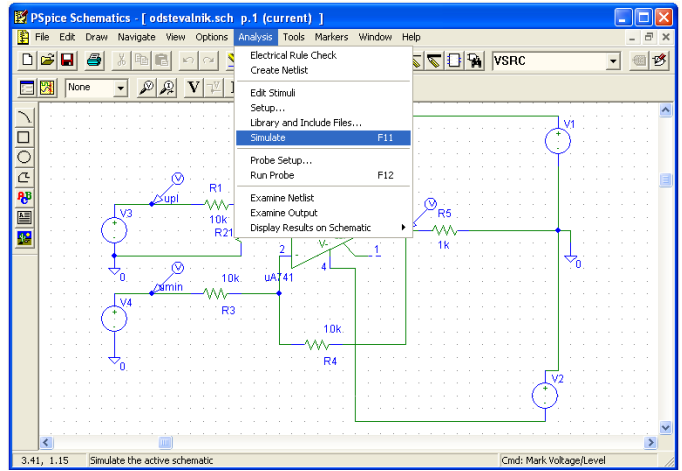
PSpice Schematics - [ odstevalnik.sch p.1 (current) ]

File Edit Draw Navigate View Options Analysis Tools Markers Window Help

VSRC

None

Electrical Rule Check
Create Netlist

Edit Stimuli
Setup...
Library and Include Files...
Simulate F11

Probe Setup...
Run Probe F12

Examine Netlist
Examine Output
Display Results on Schematic

V1

V
upl
R1
10k
V3
R21
0

V
R5
1k
0

2
V-
1
uA741
4

V
umin
10k
V4
R3
0

10k
R4

V2

3.41, 1.15 Simulate the active schematic Cmd: Mark Voltage/Level